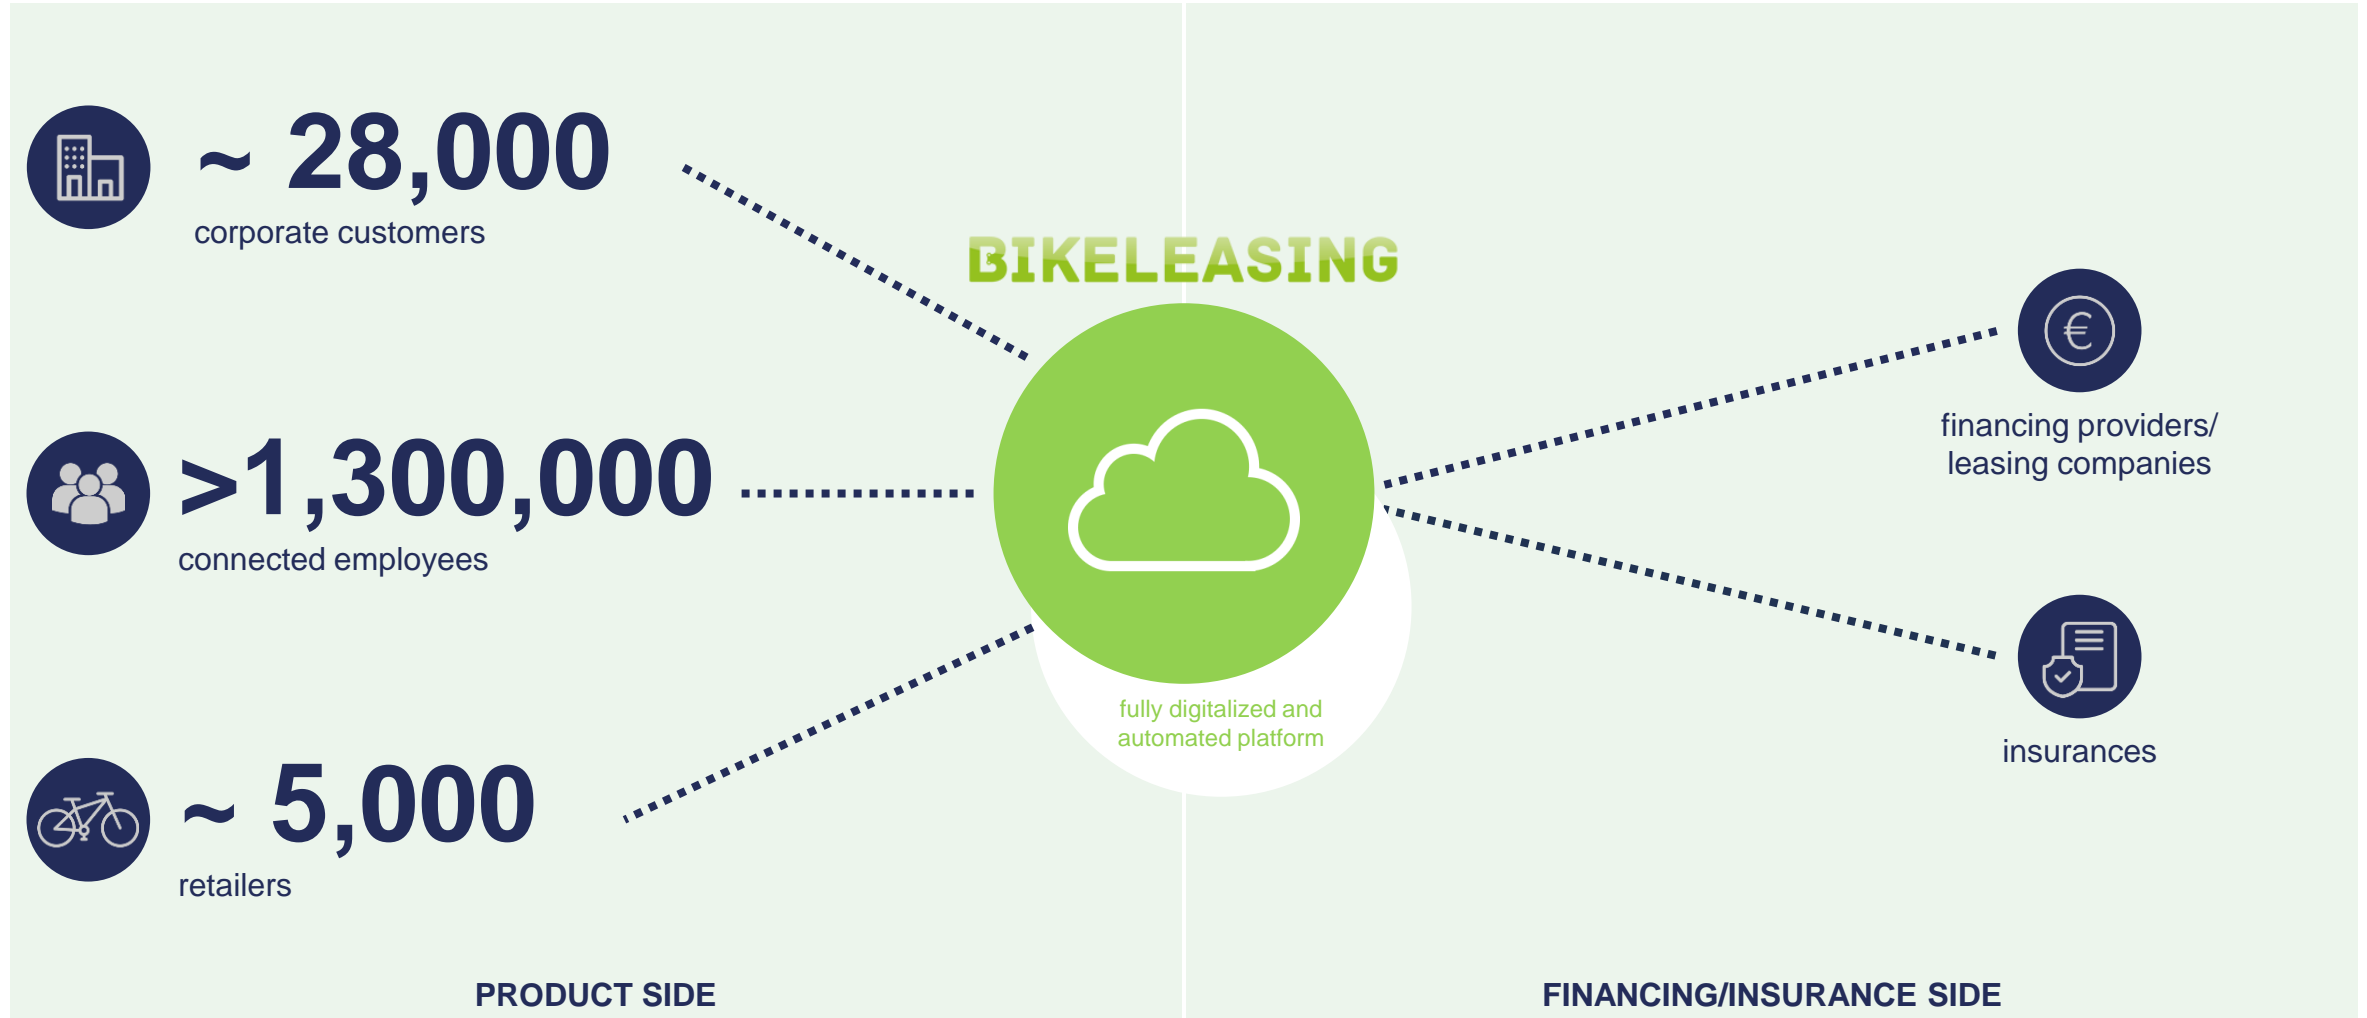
~ 28,000
corporate customers

>1,300,000
connected employees

~ 5,000
retailers

BIKELEASING

fully digitalized and automated platform

financing providers/ leasing companies

insurances

PRODUCT SIDE

FINANCING/INSURANCE SIDE